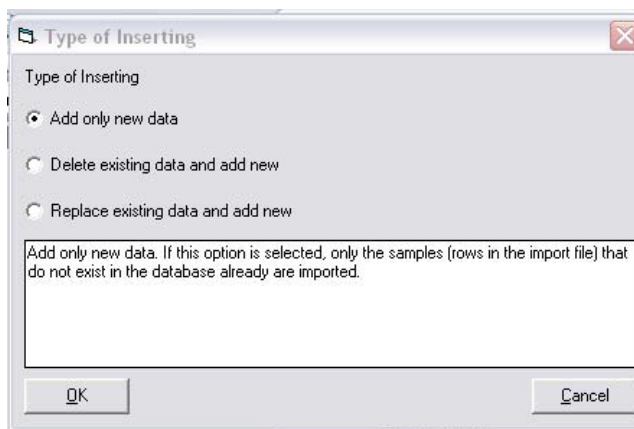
Type of Inserting

Type of Inserting

Add only new data

Delete existing data and add new

Replace existing data and add new

Add only new data. If this option is selected, only the samples (rows in the import file) that do not exist in the database already are imported.

OK

Cancel